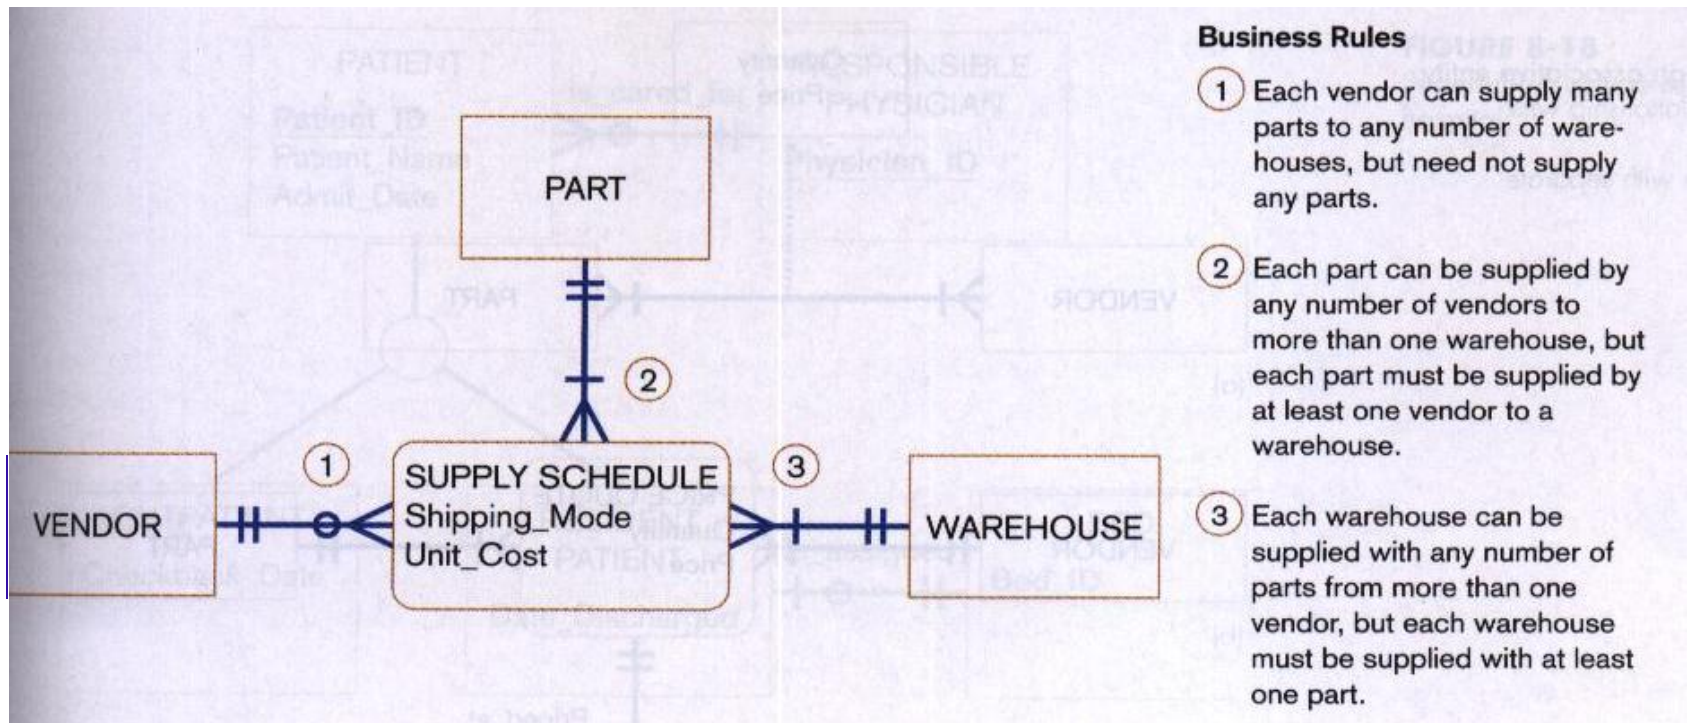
PART

2

VENDOR

1

SUPPLY SCHEDULE
Shipping_Mode
Unit_Cost

3

WAREHOUSE

Business Rules

1 Each vendor can supply many parts to any number of warehouses, but need not supply any parts.

2 Each part can be supplied by any number of vendors to more than one warehouse, but each part must be supplied by at least one vendor to a warehouse.

3 Each warehouse can be supplied with any number of parts from more than one vendor, but each warehouse must be supplied with at least one part.